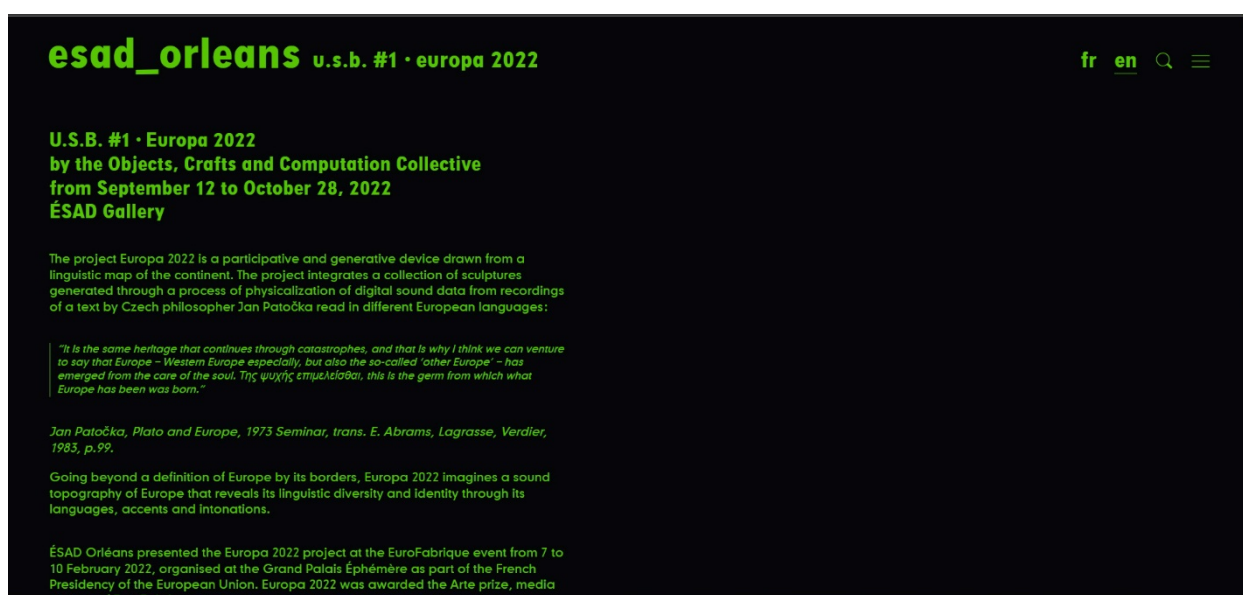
esad_orleans u.s.b. #1 • europa 2022

fr en

U.S.B. #1 • Europa 2022
by the Objects, Crafts and Computation Collective
from September 12 to October 28, 2022
ÉSAD Gallery

The project Europa 2022 is a participative and generative device drawn from a linguistic map of the continent. The project integrates a collection of sculptures generated through a process of physicalization of digital sound data from recordings of a text by Czech philosopher Jan Patočka read in different European languages:

"It is the same heritage that continues through catastrophes, and that is why I think we can venture to say that Europe – Western Europe especially, but also the so-called 'other Europe' – has emerged from the care of the soul. Της ψυχής επιμελεϊσθαι, this is the germ from which what Europe has been was born."

Jan Patočka, Plato and Europe, 1973 Seminar, trans. E. Abrams, Lagrasse, Verdier, 1983, p.99.

Going beyond a definition of Europe by its borders, Europa 2022 imagines a sound topography of Europe that reveals its linguistic diversity and identity through its languages, accents and intonations.

ÉSAD Orléans presented the Europa 2022 project at the EuroFabrique event from 7 to 10 February 2022, organised at the Grand Palais Éphémère as part of the French Presidency of the European Union. Europa 2022 was awarded the Arte prize, media